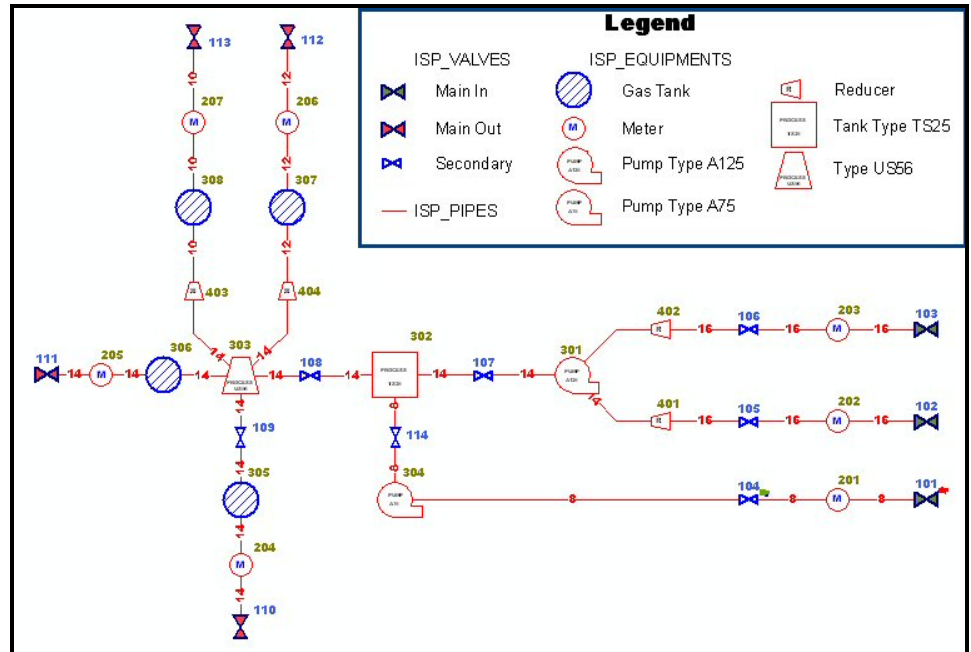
Legend

ISP_VALVES
Main In
Main Out
Secondary
ISP_PIPES

ISP_EQUIPMENTS
Gas Tank
M Meter
Pump Type A125
Pump Type A75

Reducer
Tank Type TS25
Type US56

113
10
207
M
10
308
10
403

112
12
206
M
12
307
12
404

111
14
205
M
14
306
14
303
14
14
14
108
14
302
14
107
14
301
14

109
14
305
14
204
M
14
110

114
304
8
104
8
201
M
8
101

402
16
106
16
203
M
16
103

401
16
105
16
202
M
16
102